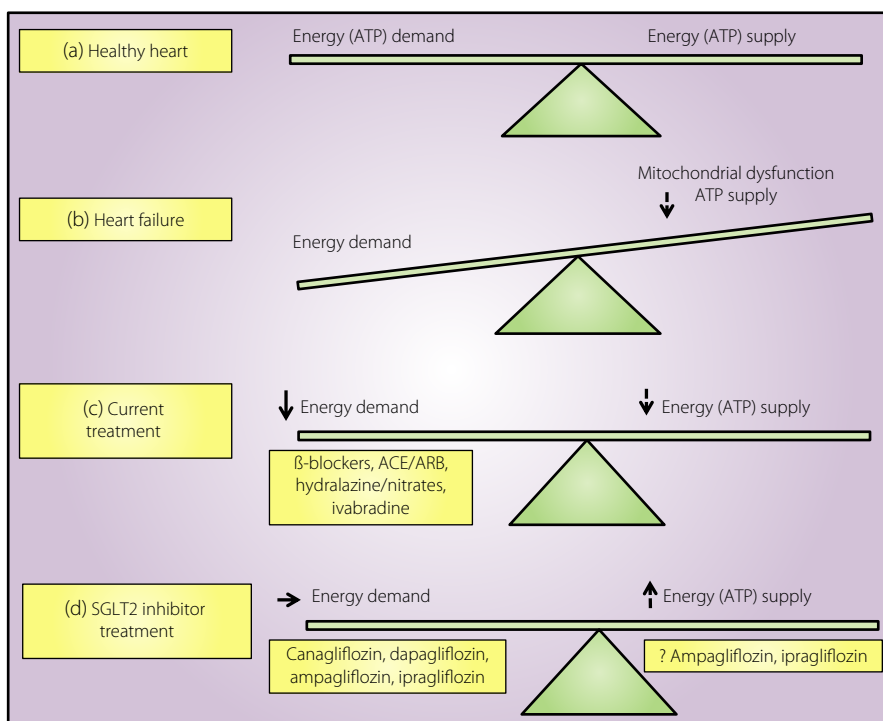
(a) Healthy heart

Energy (ATP) demand

Energy (ATP) supply

(b) Heart failure

Mitochondrial dysfunction

ATP supply

Energy demand

(c) Current treatment

Energy demand

Energy (ATP) supply

ß-blockers, ACE/ARB, hydralazine/nitrates, ivabradine

(d) SGLT2 inhibitor treatment

Energy demand

Energy (ATP) supply

Canagliflozin, dapagliflozin, ampagliflozin, ipragliflozin

? Ampagliflozin, ipragliflozin